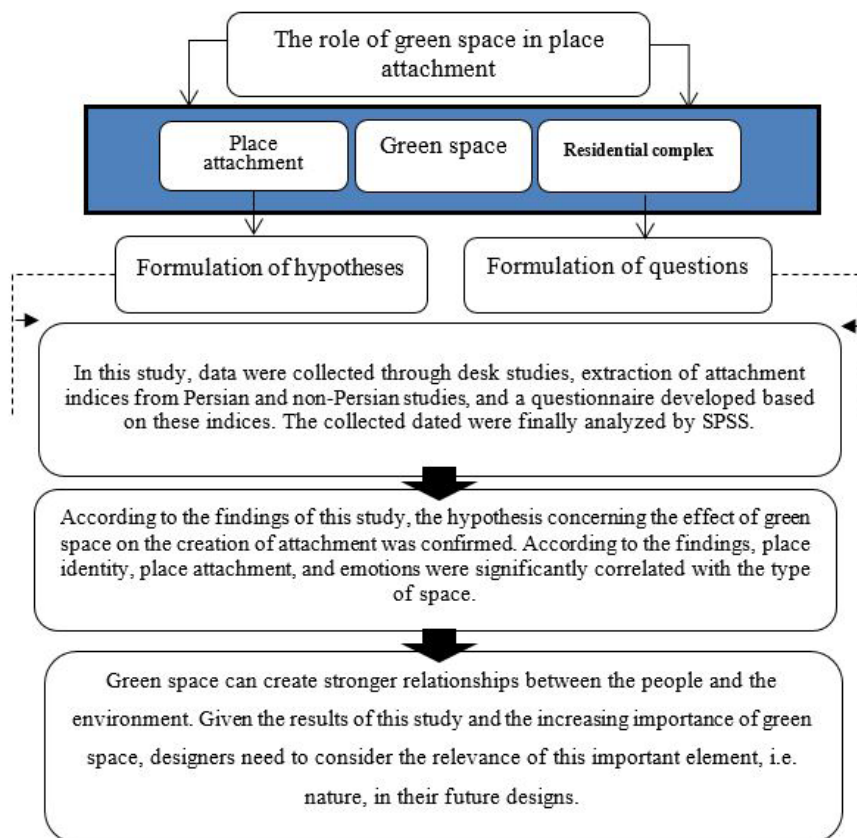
The role of green space in place attachment

Place attachment

Green space

Residential complex

Formulation of hypotheses

Formulation of questions

In this study, data were collected through desk studies, extraction of attachment indices from Persian and non-Persian studies, and a questionnaire developed based on these indices. The collected dated were finally analyzed by SPSS.

According to the findings of this study, the hypothesis concerning the effect of green space on the creation of attachment was confirmed. According to the findings, place identity, place attachment, and emotions were significantly correlated with the type of space.

Green space can create stronger relationships between the people and the environment. Given the results of this study and the increasing importance of green space, designers need to consider the relevance of this important element, i.e. nature, in their future designs.